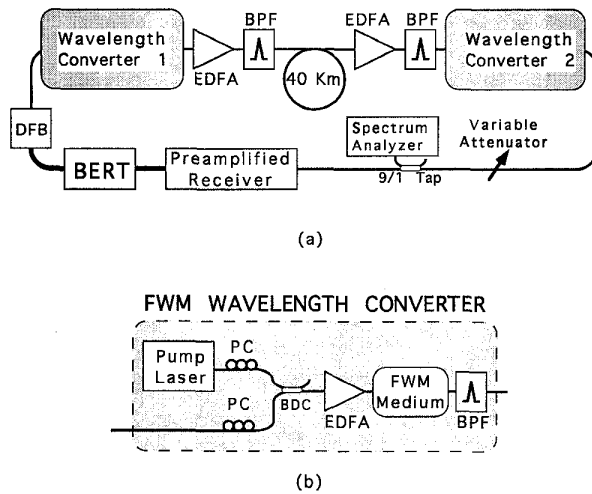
Wavelength Converter 1

BPF

EDFA

EDFA

BPF

Wavelength Converter 2

40 Km

DFB

BERT

Preamplified Receiver

Spectrum Analyzer

9/1 Tap

Variable Attenuator

(a)

FWM WAVELENGTH CONVERTER

Pump Laser

PC

PC

BDC

EDFA

FWM Medium

BPF

(b)